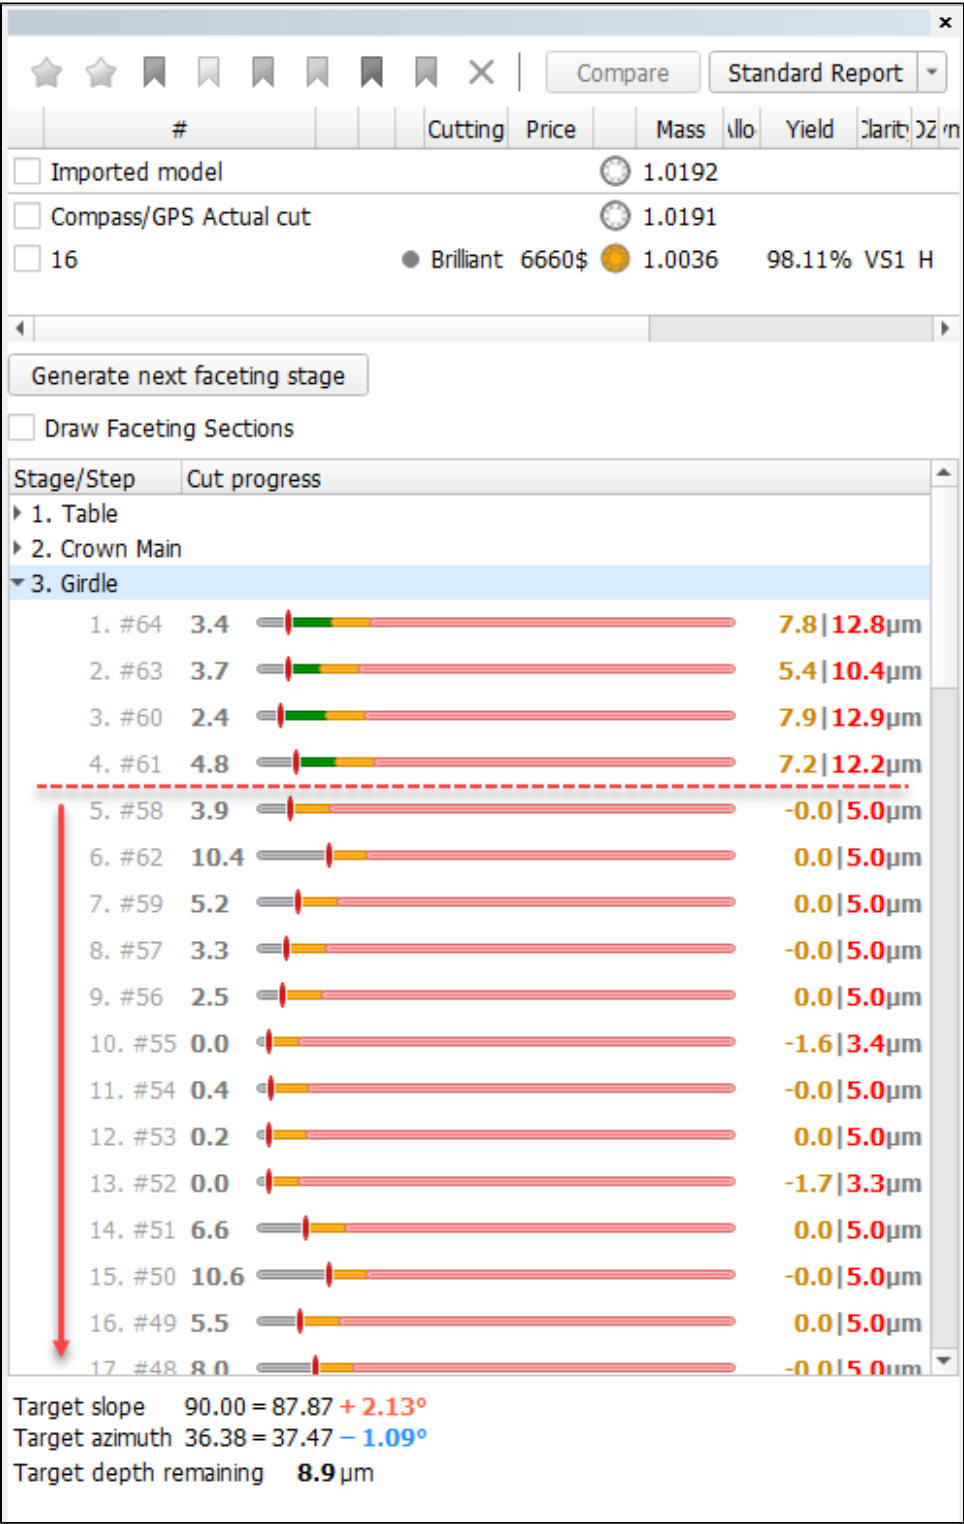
Compare Standard Report

| # | Cutting | Price | Mass | Allo | Yield | Clarity | Color |
|---|---|---|---|---|---|---|---|
| Imported model | | | 1.0192 | | | | |
| Compass/GPS Actual cut | | | 1.0191 | | | | |
| 16 | Brilliant | 6660$ | 1.0036 | | 98.11% | VS1 | H |

Generate next faceting stage

Draw Faceting Sections

| Stage/Step | Cut progress |
|---|---|

1. Table
2. Crown Main
3. Girdle

1. #64 3.4 7.8|12.8μm
2. #63 3.7 5.4|10.4μm
3. #60 2.4 7.9|12.9μm
4. #61 4.8 7.2|12.2μm
5. #58 3.9 -0.0|5.0μm
6. #62 10.4 0.0|5.0μm
7. #59 5.2 0.0|5.0μm
8. #57 3.3 -0.0|5.0μm
9. #56 2.5 0.0|5.0μm
10. #55 0.0 -1.6|3.4μm
11. #54 0.4 -0.0|5.0μm
12. #53 0.2 0.0|5.0μm
13. #52 0.0 -1.7|3.3μm
14. #51 6.6 0.0|5.0μm
15. #50 10.6 -0.0|5.0μm
16. #49 5.5 0.0|5.0μm
17. #48 8.0 -0.0|5.0μm

Target slope 90.00 = 87.87 + 2.13°
Target azimuth 36.38 = 37.47 − 1.09°
Target depth remaining 8.9 μm